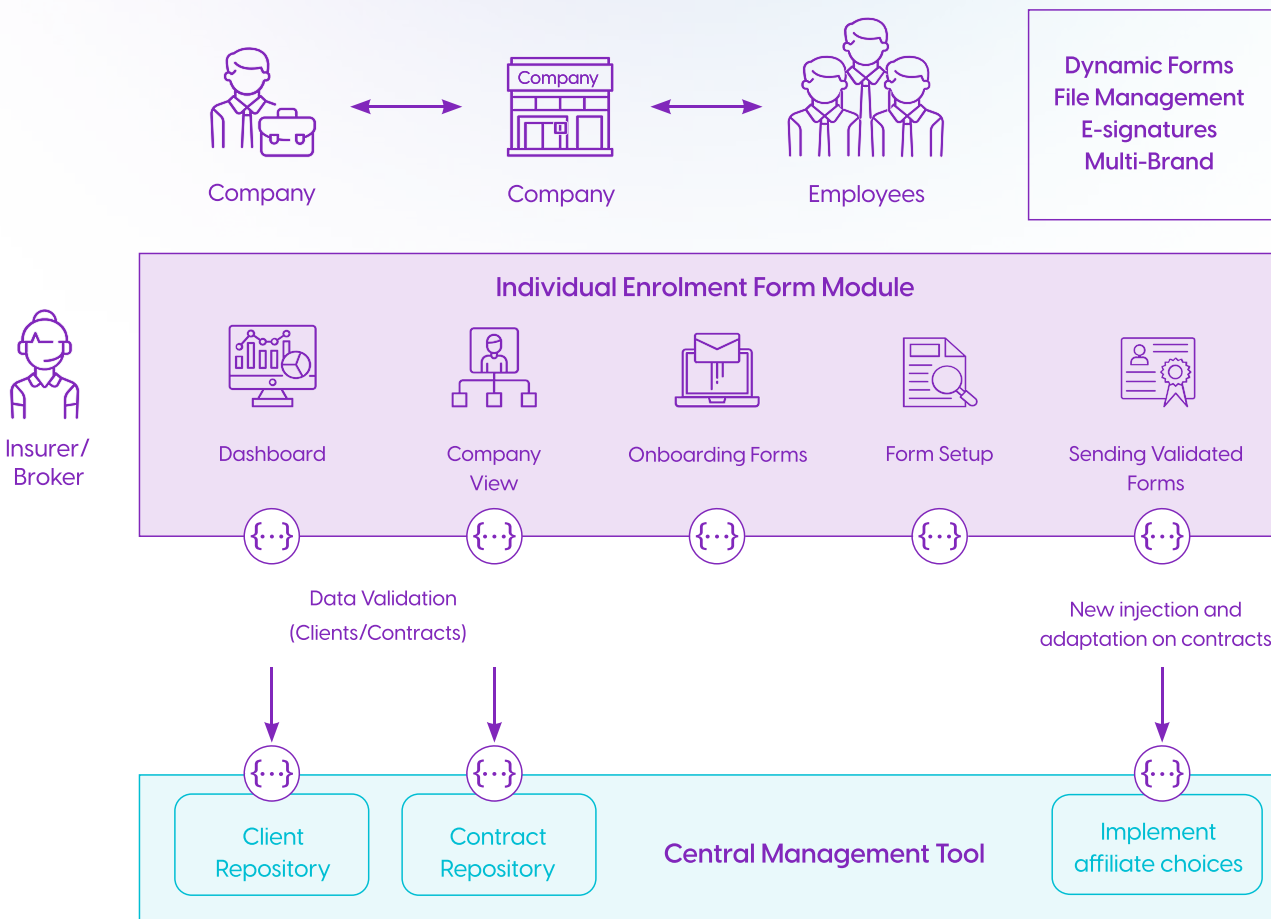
Company

Company

Company

Employees

Dynamic Forms
File Management
E-signatures
Multi-Brand

Insurer/
Broker

Individual Enrolment Form Module

Dashboard

Company View

Onboarding Forms

Form Setup

Sending Validated Forms

{···}

{···}

{···}

{···}

{···}

Data Validation
(Clients/Contracts)

New injection and adaptation on contracts

{···}

{···}

{···}

Client Repository

Contract Repository

Central Management Tool

Implement affiliate choices